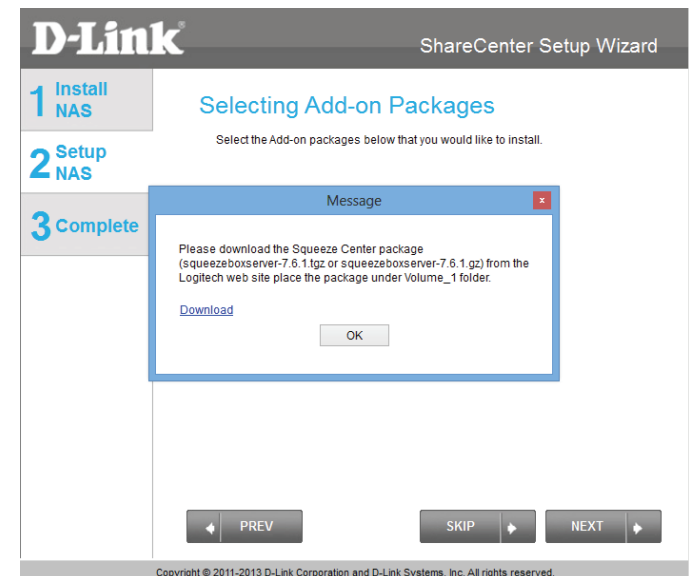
D-Link®

ShareCenter Setup Wizard

1 Install NAS

2 Setup NAS

3 Complete

Selecting Add-on Packages

Select the Add-on packages below that you would like to install.

Message

x

Please download the Squeeze Center package (squeezeboxserver-7.6.1.tgz or squeezeboxserver-7.6.1.gz) from the Logitech web site place the package under Volume_1 folder.

Download

OK

PREV

SKIP

NEXT

Copyright © 2011-2013 D-Link Corporation and D-Link Systems, Inc. All rights reserved.